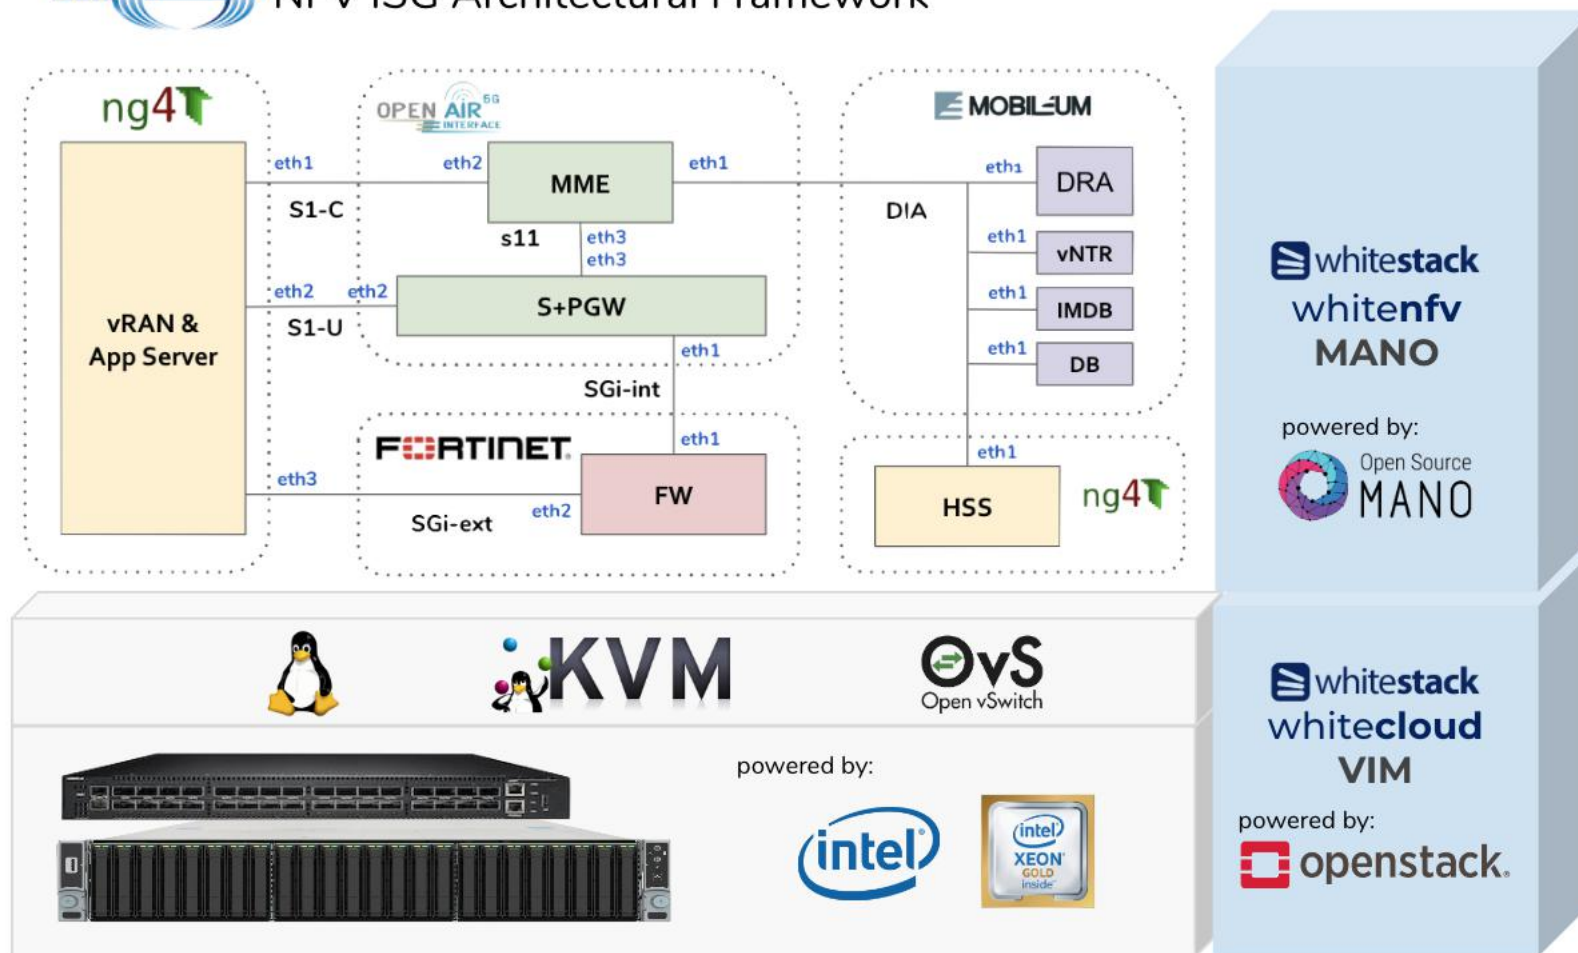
NFV ISG Architectural Framework

ng4T

vRAN & App Server

eth1
S1-C
eth2
S1-U
eth3

OPEN AIR 5G INTERFACE

eth2
MME
eth1
s11
eth3
eth3
eth2
S+PGW
eth1
SGi-int

FORTINET
eth1
FW
eth2
SGi-ext

MOBILEUM
DIA
eth1
DRA
eth1
vNTR
eth1
IMDB
eth1
DB

eth1
HSS
ng4T

whitestack
whitenfv
MANO
powered by:
Open Source MANO

KVM
OvS
Open vSwitch

powered by:
intel
intel XEON GOLD inside

whitestack
whitecloud
VIM
powered by:
openstack.